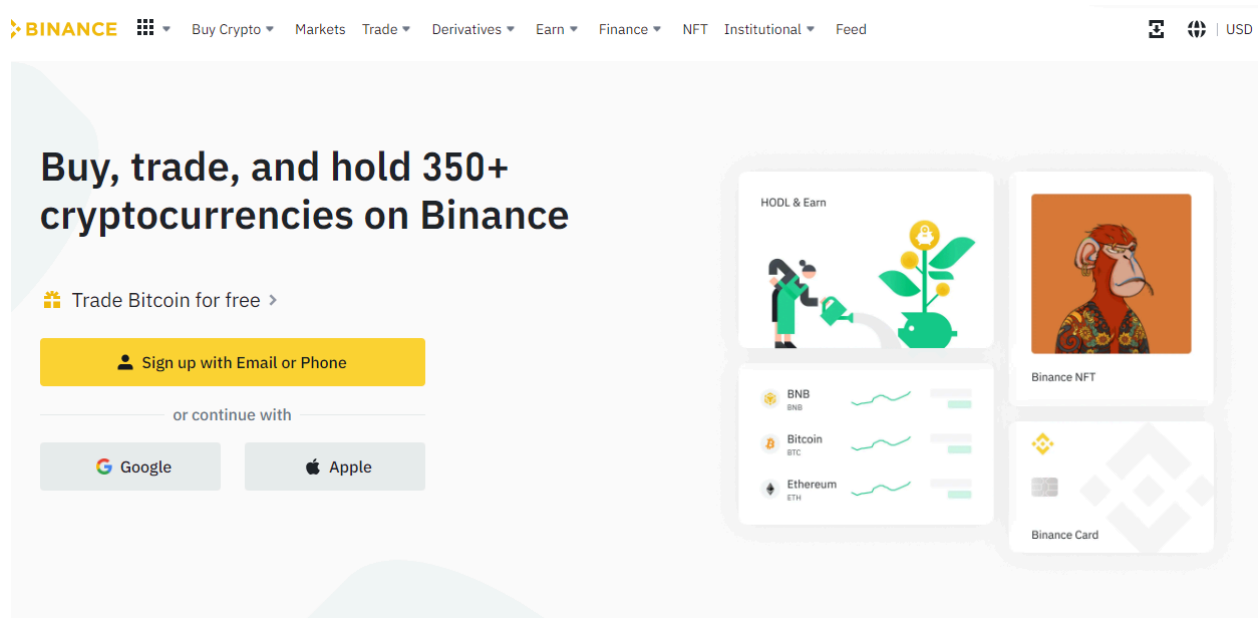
BINANCE Buy Crypto Markets Trade Derivatives Earn Finance NFT Institutional Feed USD

Buy, trade, and hold 350+ cryptocurrencies on Binance

Trade Bitcoin for free >

Sign up with Email or Phone

or continue with

Google

Apple

HODL & Earn

Binance NFT

BNB
BNB

Bitcoin
BTC

Ethereum
ETH

Binance Card